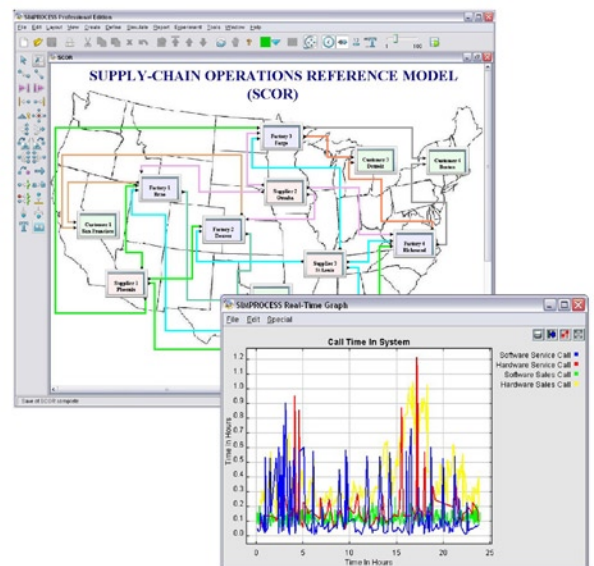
SIMPROCESS Professional Edition

File Edit Layout View Create Define Simulate Report Experiment Tools Window Help

SCOR

SUPPLY-CHAIN OPERATIONS REFERENCE MODEL (SCOR)

Factory 3 Fargo

Customer 2 Detroit

Customer 4 Boston

Factory 1 Boise

Supplier 2 Omaha

Customer 1 San Francisco

Factory 2 Denver

Factory 4 Richmond

Supplier 3 St Louis

Supplier 1 Phoenix

Save of SCOR complete

SIMPROCESS Real-Time Graph

File Edit Special

Call Time In System

Software Service Call
Hardware Service Call
Software Sales Call
Hardware Sales Call

Time In Hours

1.2
1.1
1.0
0.9
0.8
0.7
0.6
0.5
0.4
0.3
0.2
0.1
0.0

0 5 10 15 20 25

Time In Hours